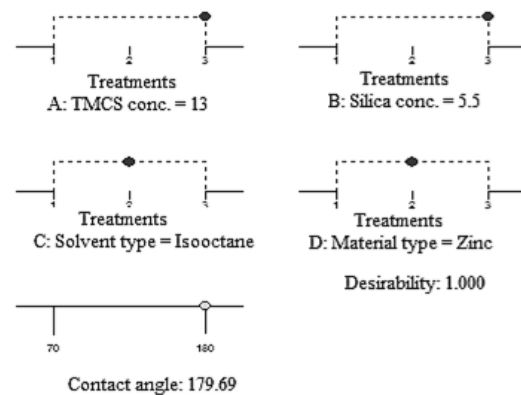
1 2 3
Treatments
A: TMCS conc. = 13

1 2 3
Treatments
B: Silica conc. = 5.5

1 2 3
Treatments
C: Solvent type = Isooctane

1 2 3
Treatments
D: Material type = Zinc

Desirability: 1.000

70 180
Contact angle: 179.69